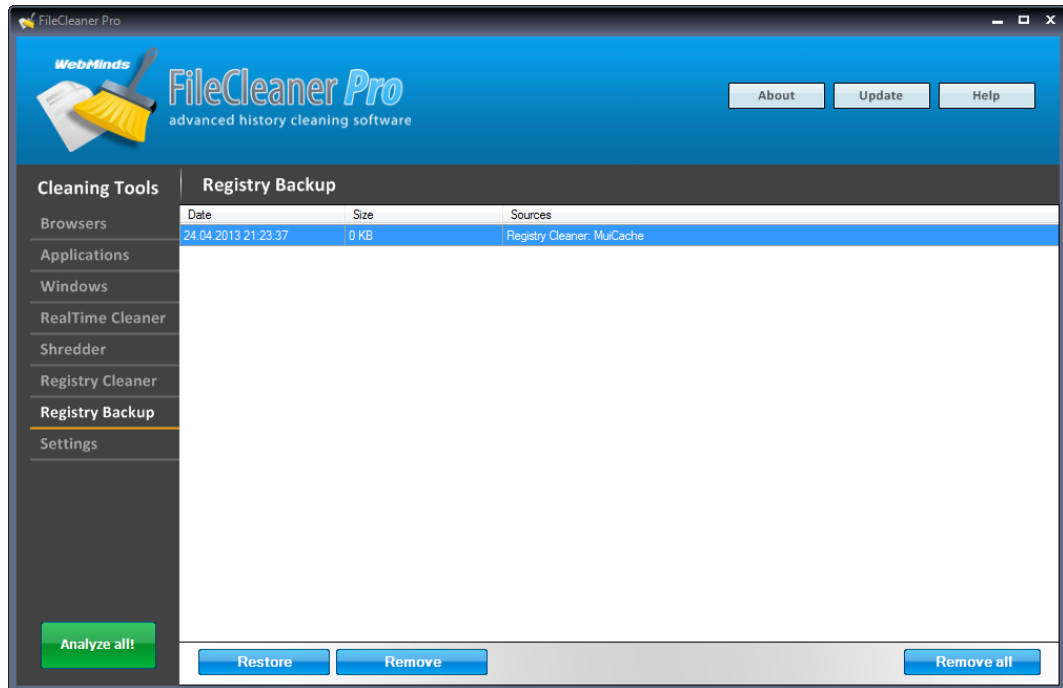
FileCleaner Pro

WebMinds

FileCleaner Pro
advanced history cleaning software

About
Update
Help

Cleaning Tools
Browsers
Applications
Windows
RealTime Cleaner
Shredder
Registry Cleaner
Registry Backup
Settings

Analyze all!

Registry Backup

| Date | Size | Sources |
|---|---|---|
| 24.04.2013 21:23:37 | 0 KB | Registry Cleaner: MuiCache |

Restore
Remove
Remove all